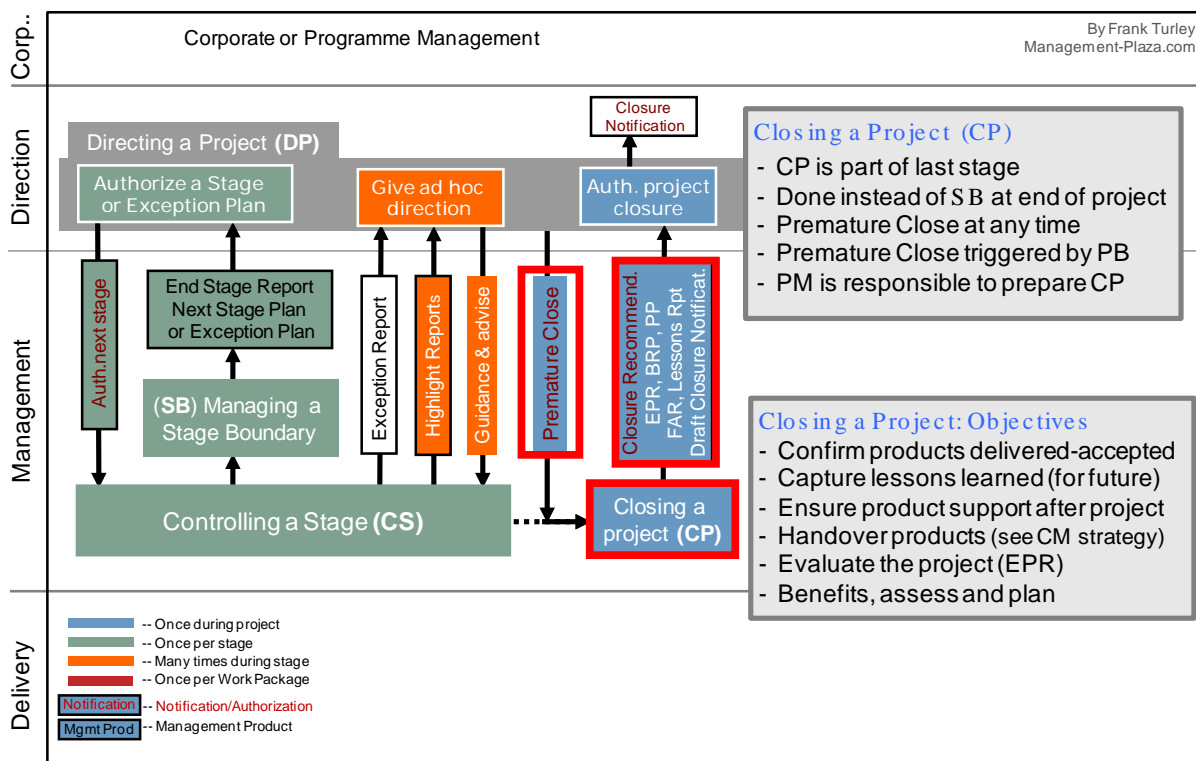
Corp..

Corporate or Programme Management

By Frank Turley
Management-Plaza.com

Direction

Directing a Project (DP)

Closure Notification

Authorize a Stage or Exception Plan

Give ad hoc direction

Auth. project closure

Closing a Project (CP)
- CP is part of last stage
- Done instead of SB at end of project
- Premature Close at any time
- Premature Close triggered by PB
- PM is responsible to prepare CP

Management

Auth.next stage

End Stage Report
Next Stage Plan
or Exception Plan

Exception Report

Highlight Reports

Guidance & advise

Premature Close

Closure Recommend.
EPR, BRP, PP
FAR, Lessons Rpt
Draft Closure Notificat.

(SB) Managing a Stage Boundary

Closing a Project: Objectives
- Confirm products delivered-accepted
- Capture lessons learned (for future)
- Ensure product support after project
- Handover products (see CM strategy)
- Evaluate the project (EPR)
- Benefits, assess and plan

Controlling a Stage (CS)

Closing a project (CP)

Delivery

-- Once during project
-- Once per stage
-- Many times during stage
-- Once per Work Package
Notification -- Notification/Authorization
Mgmt Prod -- Management Product